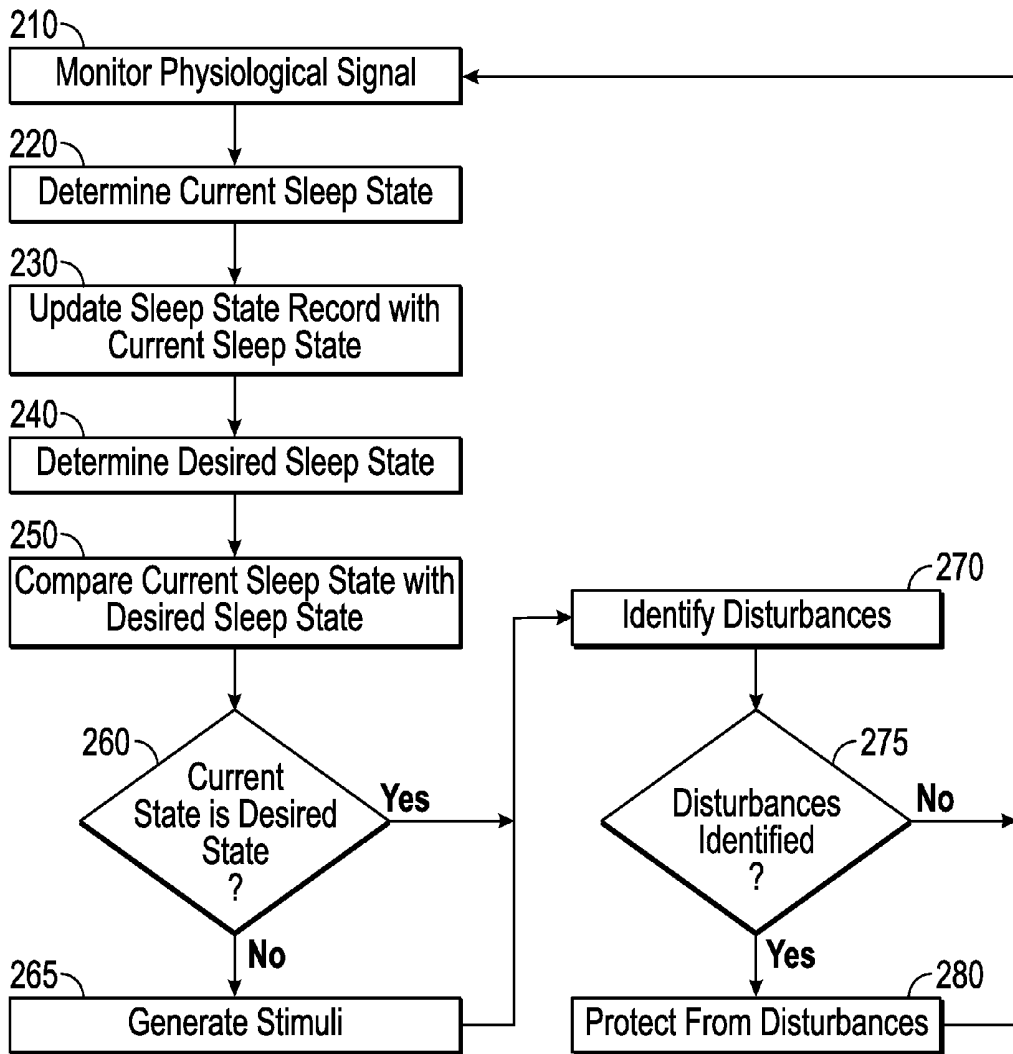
210
Monitor Physiological Signal

220
Determine Current Sleep State

230
Update Sleep State Record with Current Sleep State

240
Determine Desired Sleep State

250
Compare Current Sleep State with Desired Sleep State

260
Current State is Desired State ?

Yes

No

265
Generate Stimuli

270
Identify Disturbances

275
Disturbances Identified ?

No

Yes

280
Protect From Disturbances